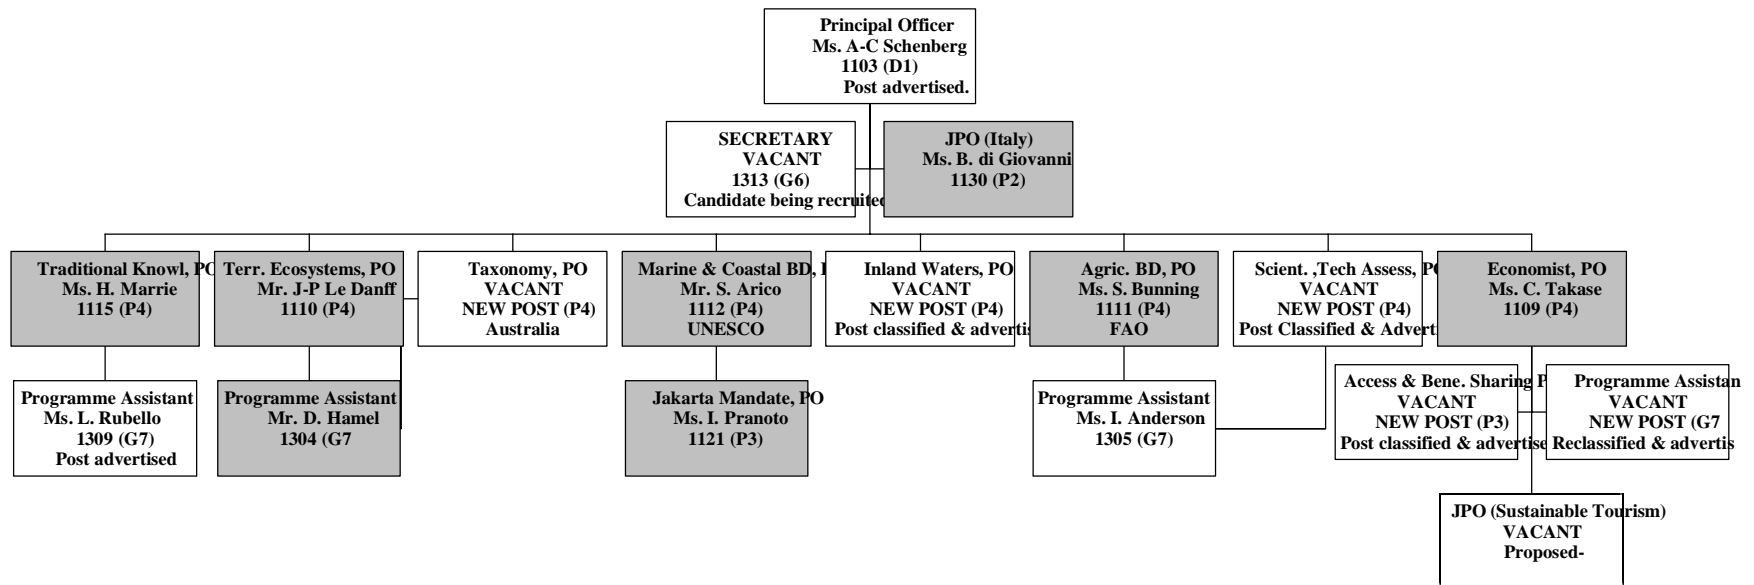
Principal Officer
Ms. A-C Schenberg
1103 (D1)
Post advertised.

SECRETARY
VACANT
1313 (G6)
Candidate being recruited

JPO (Italy)
Ms. B. di Giovanni
1130 (P2)

Traditional Knowl, PO
Ms. H. Marrie
1115 (P4)

Terr. Ecosystems, PO
Mr. J-P Le Danff
1110 (P4)

Taxonomy, PO
VACANT
NEW POST (P4)
Australia

Marine & Coastal BD, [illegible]
Mr. S. Arico
1112 (P4)
UNESCO

Inland Waters, PO
VACANT
NEW POST (P4)
Post classified & advertis

Agric. BD, PO
Ms. S. Bunning
1111 (P4)
FAO

Scient. ,Tech Assess, P
VACANT
NEW POST (P4)
Post Classified & Advert

Economist, PO
Ms. C. Takase
1109 (P4)

Programme Assistant
Ms. L. Rubello
1309 (G7)
Post advertised

Programme Assistant
Mr. D. Hamel
1304 (G7

Jakarta Mandate, PO
Ms. I. Pranoto
1121 (P3)

Programme Assistant
Ms. I. Anderson
1305 (G7)

Access & Bene. Sharing P
VACANT
NEW POST (P3)
Post classified & advertise

Programme Assistan
VACANT
NEW POST (G7
Reclassified & advertis

JPO (Sustainable Tourism)
VACANT
Proposed-